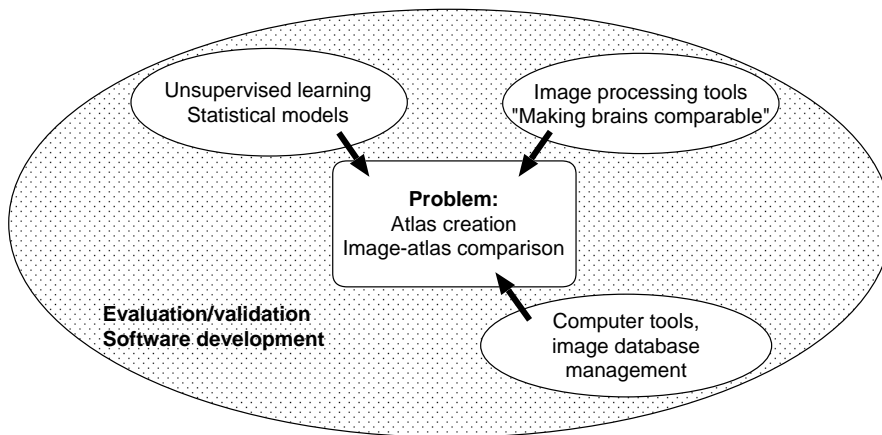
Unsupervised learning
Statistical models

Image processing tools
"Making brains comparable"

Problem:
Atlas creation
Image-atlas comparison

Evaluation/validation
Software development

Computer tools,
image database
management